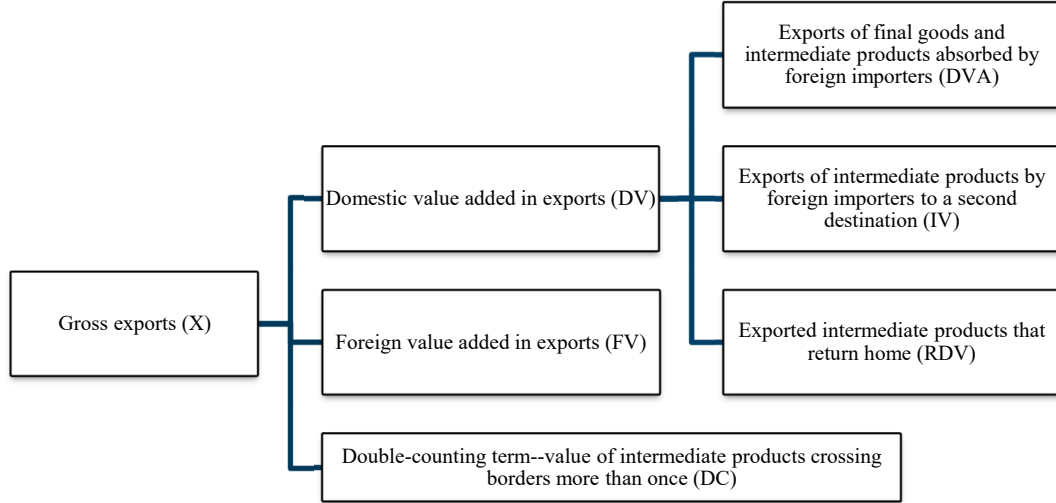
Gross exports (X)

Domestic value added in exports (DV)

Foreign value added in exports (FV)

Double-counting term--value of intermediate products crossing borders more than once (DC)

Exports of final goods and intermediate products absorbed by foreign importers (DVA)

Exports of intermediate products by foreign importers to a second destination (IV)

Exported intermediate products that return home (RDV)